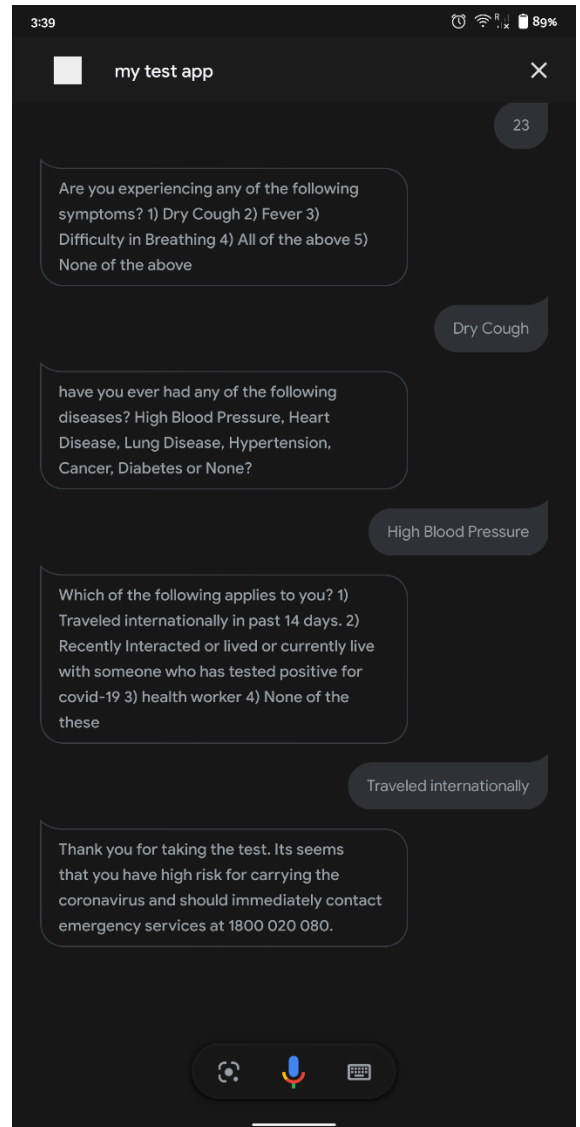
3:39

89%

my test app

23

Are you experiencing any of the following symptoms? 1) Dry Cough 2) Fever 3) Difficulty in Breathing 4) All of the above 5) None of the above

Dry Cough

have you ever had any of the following diseases? High Blood Pressure, Heart Disease, Lung Disease, Hypertension, Cancer, Diabetes or None?

High Blood Pressure

Which of the following applies to you? 1) Traveled internationally in past 14 days. 2) Recently Interacted or lived or currently live with someone who has tested positive for covid-19 3) health worker 4) None of the these

Traveled internationally

Thank you for taking the test. Its seems that you have high risk for carrying the coronavirus and should immediately contact emergency services at 1800 020 080.